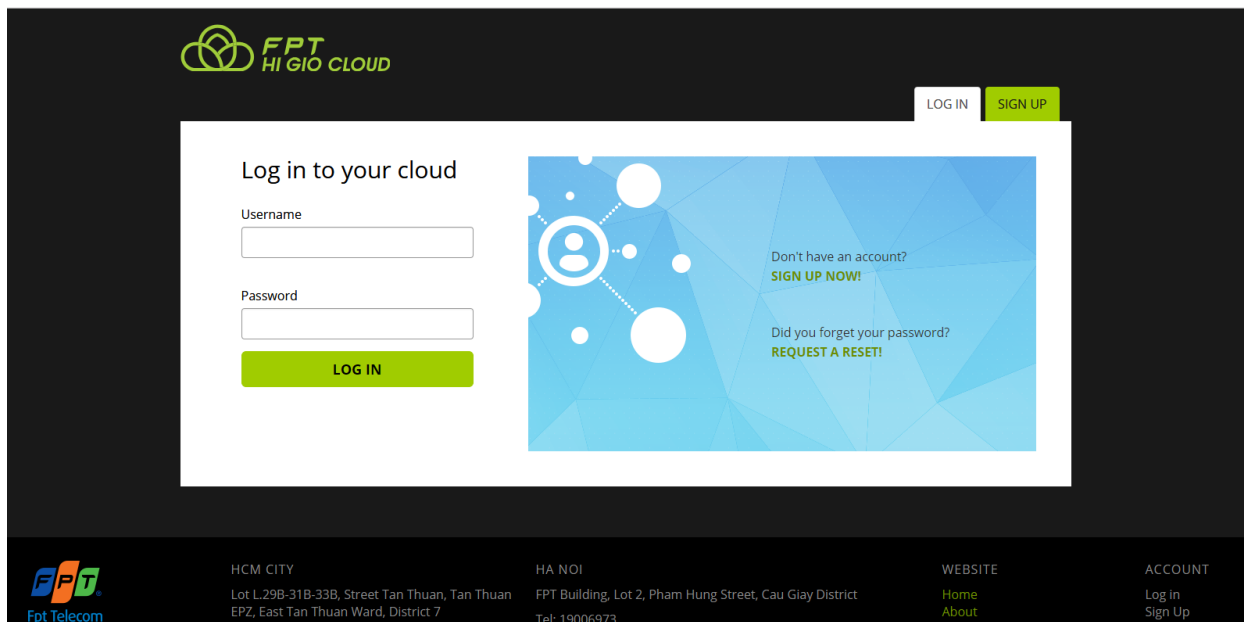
FPT
HI GIO CLOUD

LOG IN
SIGN UP

Log in to your cloud

Username

Password

LOG IN

Don't have an account?
SIGN UP NOW!

Did you forget your password?
REQUEST A RESET!

FPT
Fpt Telecom

HCM CITY
Lot L.29B-31B-33B, Street Tan Thuan, Tan Thuan EPZ, East Tan Thuan Ward, District 7

HA NOI
FPT Building, Lot 2, Pham Hung Street, Cau Giay District
Tel: 19006973

WEBSITE
Home
About

ACCOUNT
Log in
Sign Up